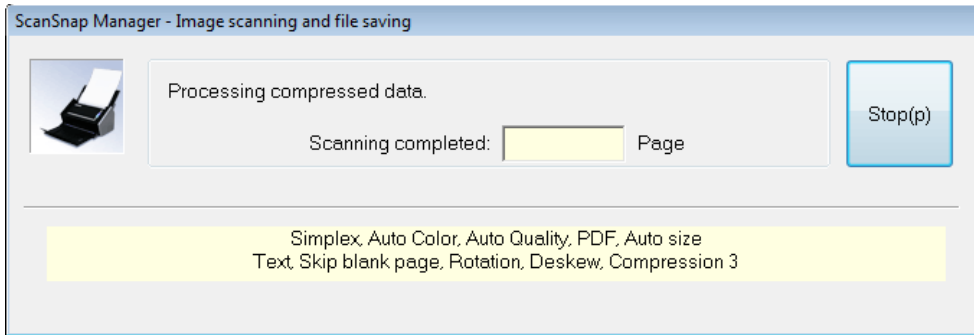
ScanSnap Manager - Image scanning and file saving

Processing compressed data.

Scanning completed: Page

Stop(p)

Simplex, Auto Color, Auto Quality, PDF, Auto size
Text, Skip blank page, Rotation, Deskew, Compression 3